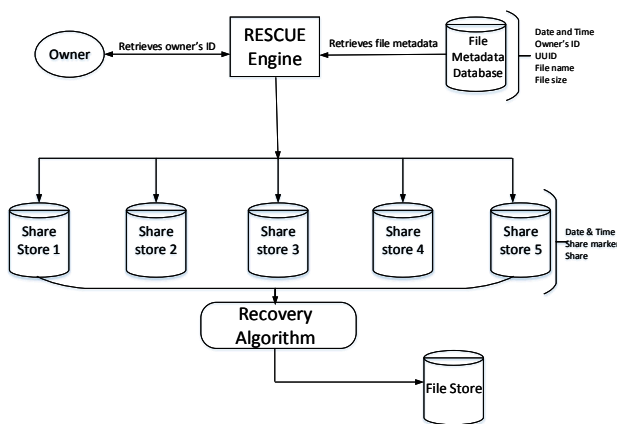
Owner

Retrieves owner's ID

RESCUE Engine

Retrieves file metadata

File Metadata Database

Date and Time
Owner's ID
UUID
File name
File size

Share Store 1

Share store 2

Share store 3

Share store 4

Share store 5

Date & Time
Share marker
Share

Recovery Algorithm

File Store